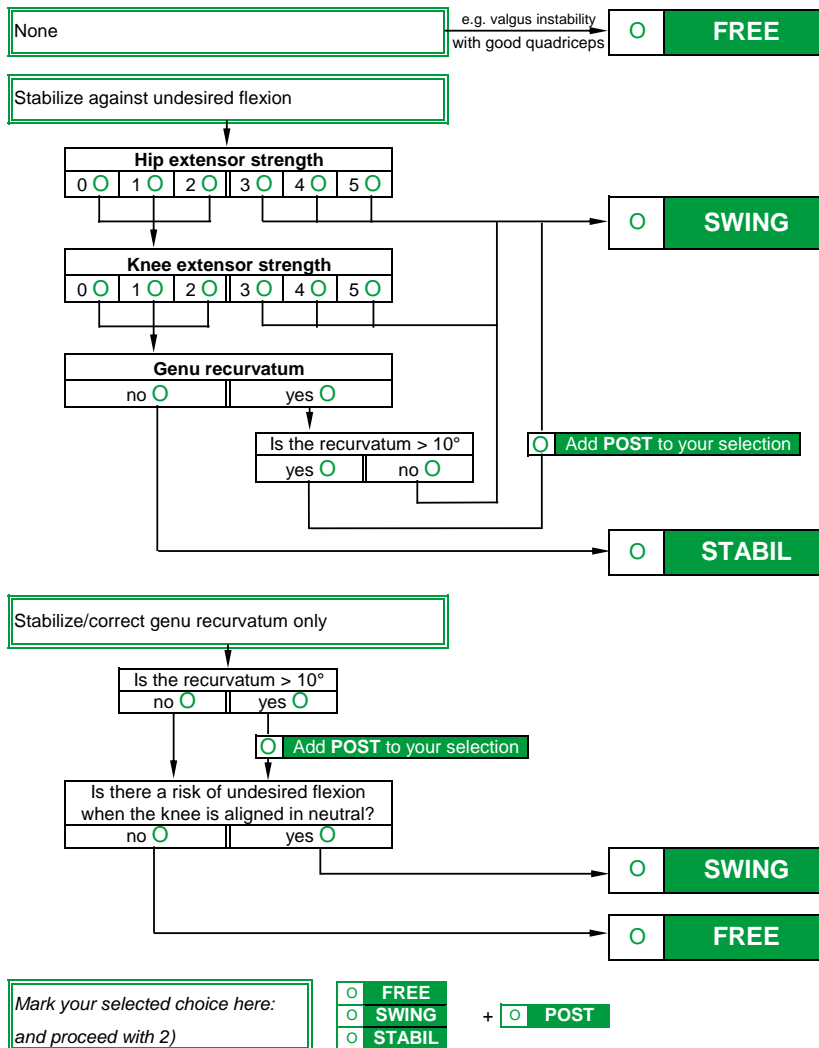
None

e.g. valgus instability with good quadriceps

O FREE

Stabilize against undesired flexion

Hip extensor strength

| 0 O | 1 O | 2 O | 3 O | 4 O | 5 O |
|---|---|---|---|---|---|

O SWING

Knee extensor strength

| 0 O | 1 O | 2 O | 3 O | 4 O | 5 O |
|---|---|---|---|---|---|

Genu recurvatum

| no O | yes O |
|---|---|

Is the recurvatum > 10°

| yes O | no O |
|---|---|

O Add **POST** to your selection

O STABIL

Stabilize/correct genu recurvatum only

Is the recurvatum > 10°

| no O | yes O |
|---|---|

O Add **POST** to your selection

Is there a risk of undesired flexion when the knee is aligned in neutral?

| no O | yes O |
|---|---|

O SWING

O FREE

*Mark your selected choice here:*

*and proceed with 2)*

O FREE
O SWING
O STABIL

+ O POST